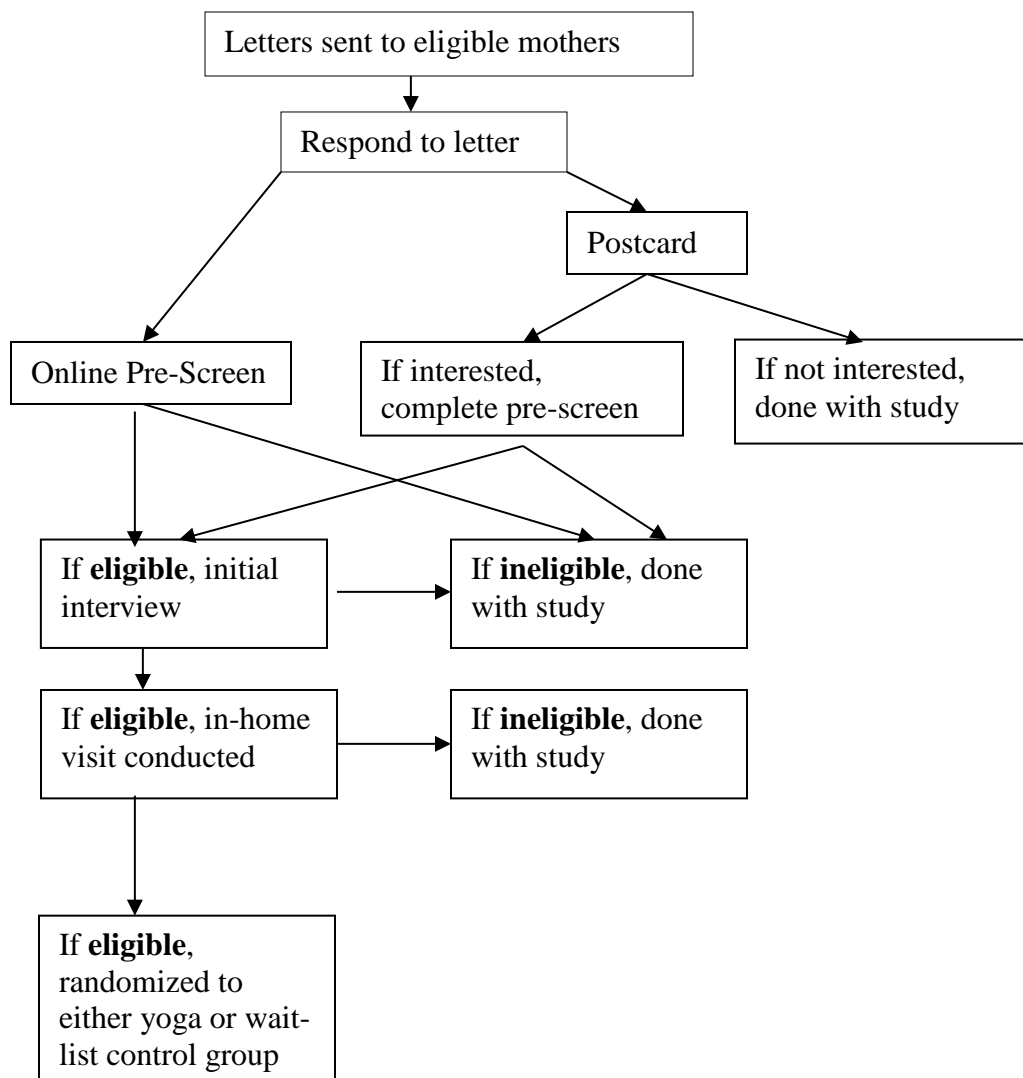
Letters sent to eligible mothers

Respond to letter

Postcard

Online Pre-Screen

If interested, complete pre-screen

If not interested, done with study

If **eligible**, initial interview

If **ineligible**, done with study

If **eligible**, in-home visit conducted

If **ineligible**, done with study

If **eligible**, randomized to either yoga or wait-list control group